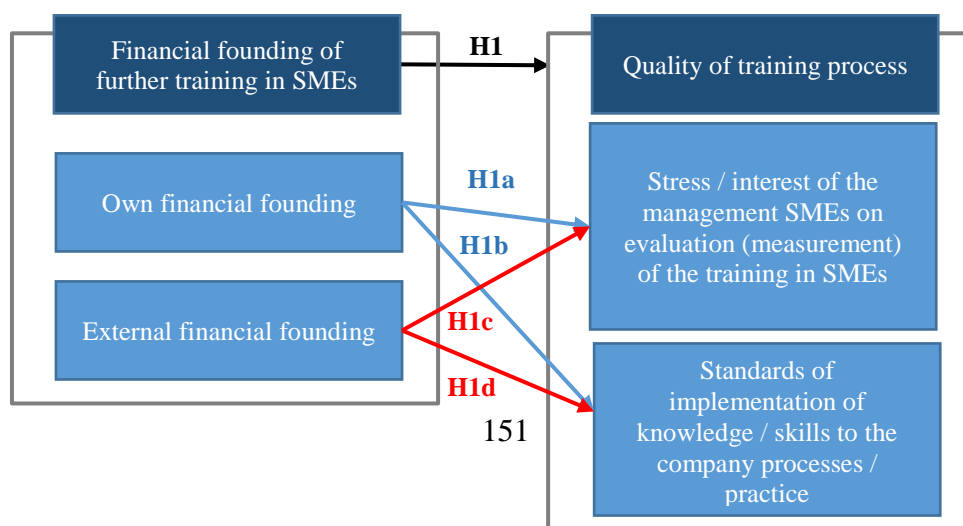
Financial founding of further training in SMEs

H1

Quality of training process

Own financial founding

H1a

H1b

Stress / interest of the management SMEs on evaluation (measurement) of the training in SMEs

External financial founding

H1c

H1d

151

Standards of implementation of knowledge / skills to the company processes / practice